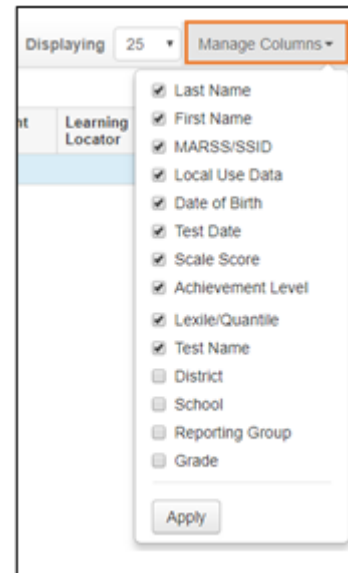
Displaying 25 ▾ Manage Columns ▾

nt

Learning Locator

Last Name
First Name
MARSS/SSID
Local Use Data
Date of Birth
Test Date
Scale Score
Achievement Level
Lexile/Quantile
Test Name
District
School
Reporting Group
Grade

Apply